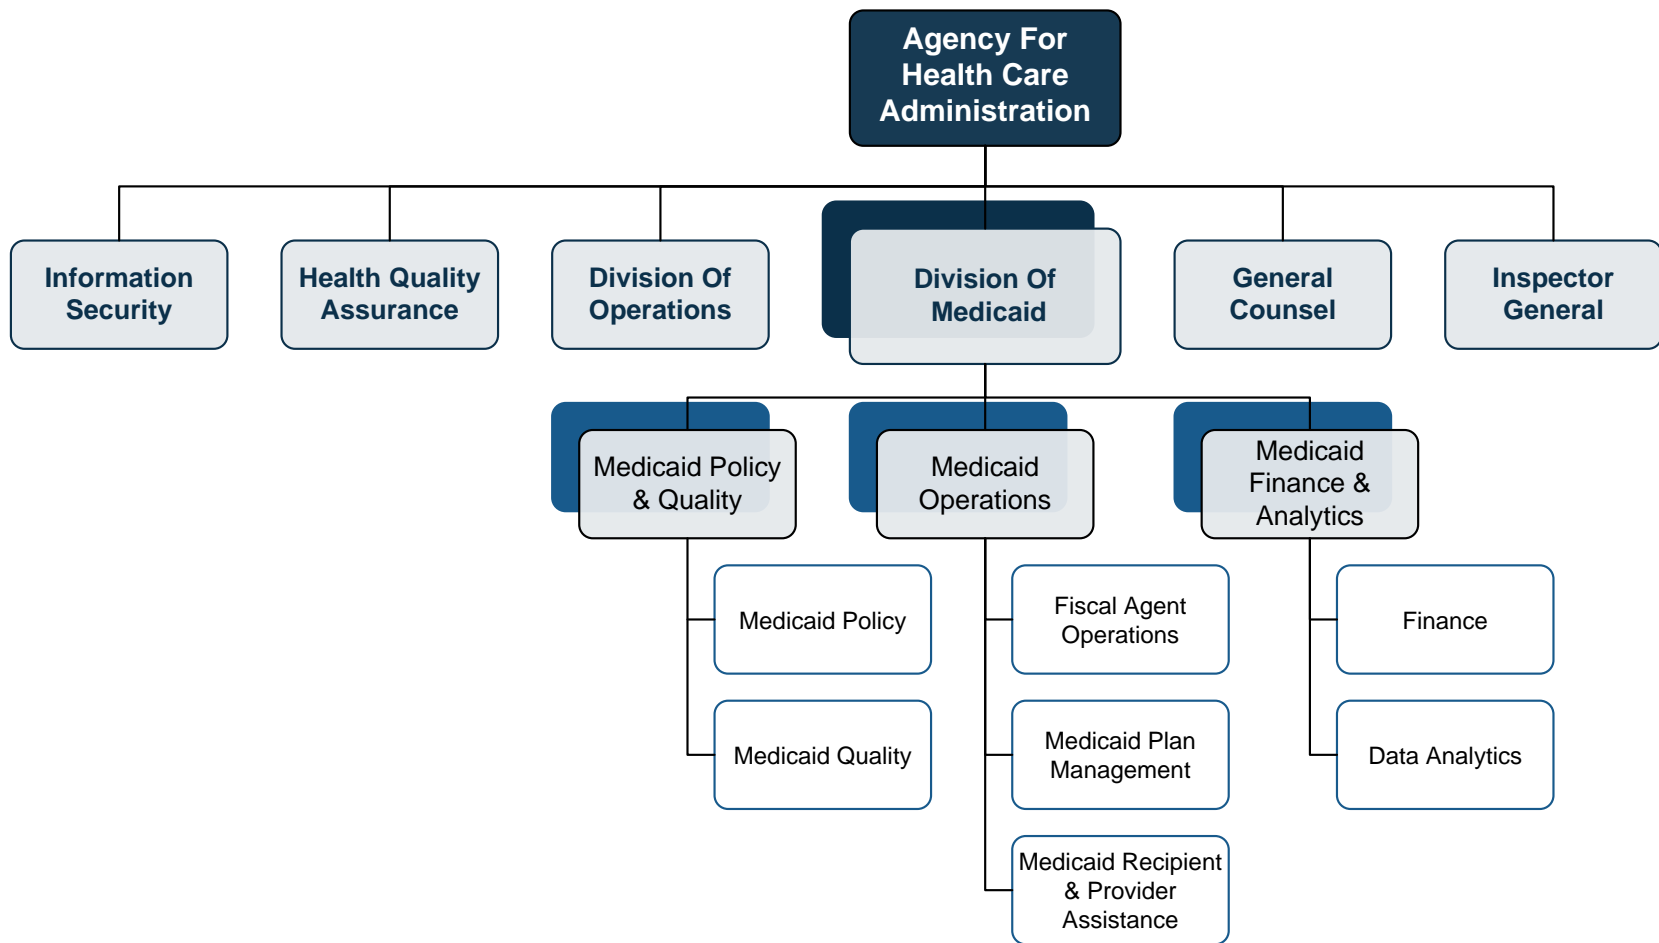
Agency For Health Care Administration

Information Security

Health Quality Assurance

Division Of Operations

Division Of Medicaid

General Counsel

Inspector General

Medicaid Policy & Quality

Medicaid Operations

Medicaid Finance & Analytics

Medicaid Policy

Medicaid Quality

Fiscal Agent Operations

Medicaid Plan Management

Medicaid Recipient & Provider Assistance

Finance

Data Analytics